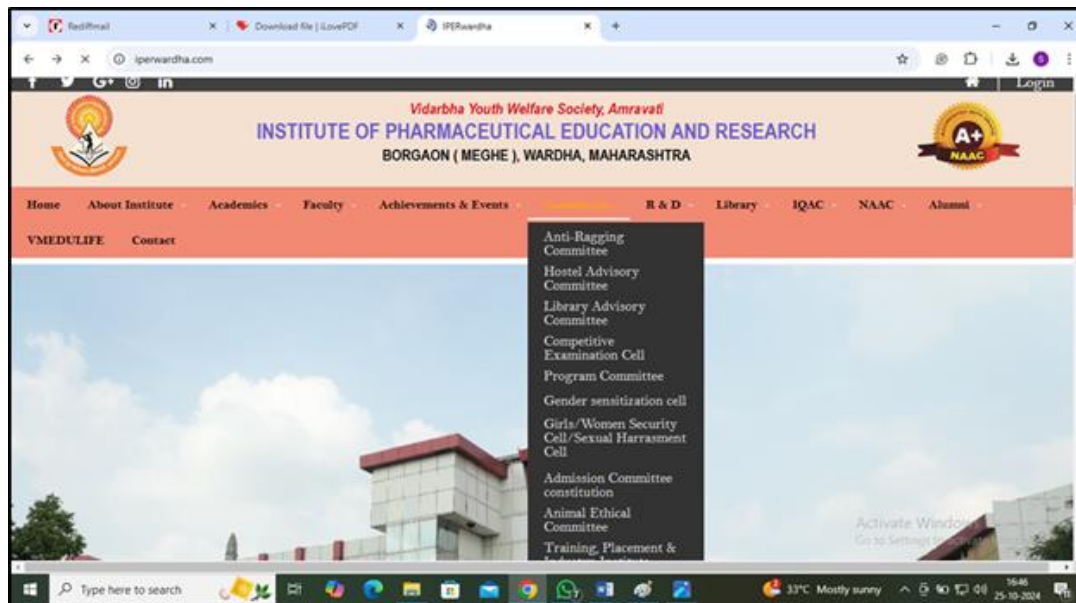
Rediffmail | Download file | iLovePDF | IPERwardha

iperwardha.com

Login

Vidarbha Youth Welfare Society, Amravati
INSTITUTE OF PHARMACEUTICAL EDUCATION AND RESEARCH
BORGAON ( MEGHE ), WARDHA, MAHARASHTRA

A+ NAAC

Home | About Institute | Academics | Faculty | Achievements & Events | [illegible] | R & D | Library | IQAC | NAAC | Alumni
VMEDULIFE | Contact

Anti-Ragging Committee
Hostel Advisory Committee
Library Advisory Committee
Competitive Examination Cell
Program Committee
Gender sensitization cell
Girls/Women Security Cell/Sexual Harrasment Cell
Admission Committee constitution
Animal Ethical Committee
Training, Placement & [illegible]

Activate Windows
Go to Settings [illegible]

Type here to search

33°C Mostly sunny
16:46
25-10-2024